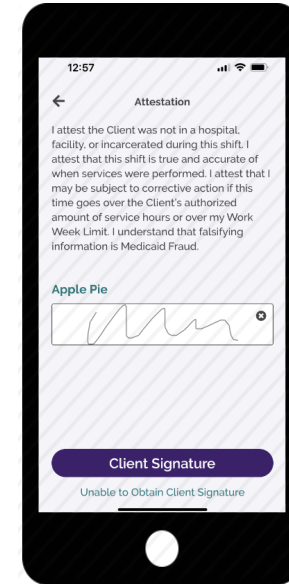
12:57

Attestation

I attest the Client was not in a hospital, facility, or incarcerated during this shift. I attest that this shift is true and accurate of when services were performed. I attest that I may be subject to corrective action if this time goes over the Client's authorized amount of service hours or over my Work Week Limit. I understand that falsifying information is Medicaid Fraud.

Apple Pie

Client Signature

Unable to Obtain Client Signature